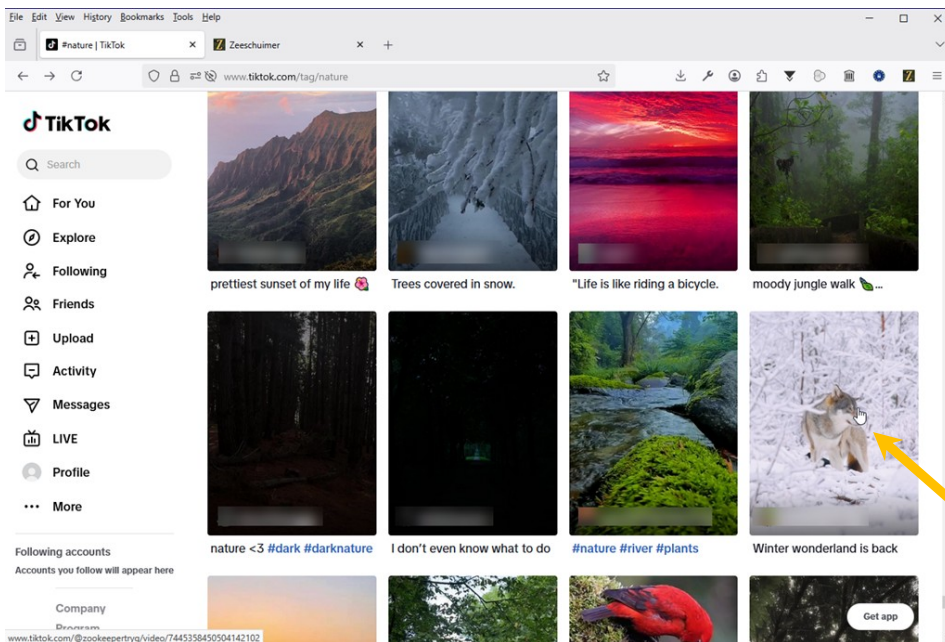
File Edit View History Bookmarks Tools Help

#nature | TikTok
Zeeschuimer

www.tiktok.com/tag/nature

TikTok

Search

For You
Explore
Following
Friends
Upload
Activity
Messages
LIVE
Profile
More

Following accounts
Accounts you follow will appear here

Company
Program

prettiest sunset of my life 🌺

Trees covered in snow.

"Life is like riding a bicycle.

moody jungle walk 🍃...

nature <3 #dark #darknature

I don't even know what to do

#nature #river #plants

Winter wonderland is back

Get app

www.tiktok.com/@zookeepertryq/video/7445358450504142102